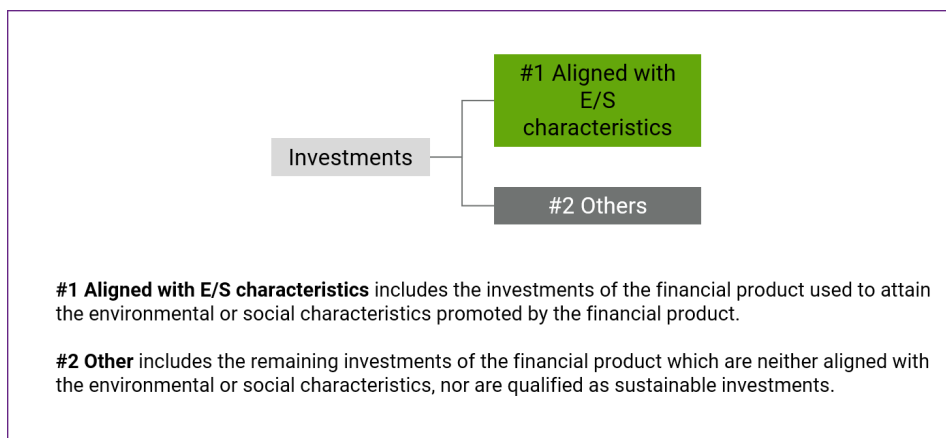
Investments

#1 Aligned with E/S characteristics

#2 Others

**#1 Aligned with E/S characteristics** includes the investments of the financial product used to attain the environmental or social characteristics promoted by the financial product.

**#2 Other** includes the remaining investments of the financial product which are neither aligned with the environmental or social characteristics, nor are qualified as sustainable investments.